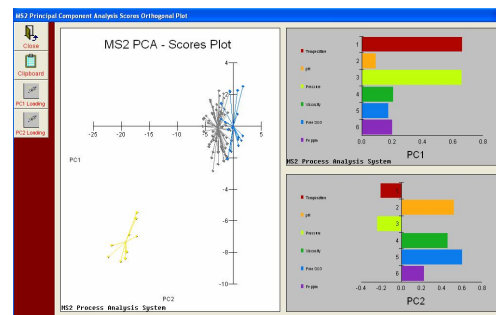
MS2 Principal Component Analysis Scores Orthogonal Plot

Close

Clipboard

PC1 Loading

PC2 Loading

MS2 PCA - Scores Plot

4

2

-25

-20

-15

-10

-5

5

-2

-4

-6

-8

-10

PC1

PC2

MS2 Process Analysis System

Temperature

pH

Pressure

Viscosity

Flow Rate

Purple

1

2

3

4

5

6

0

0.2

0.4

0.6

0.8

MS2 Process Analysis System

PC1

Temperature

pH

Pressure

Viscosity

Flow Rate

Purple

1

2

3

4

5

6

-0.4

-0.2

0.0

0.2

0.4

0.6

0.8

PC2